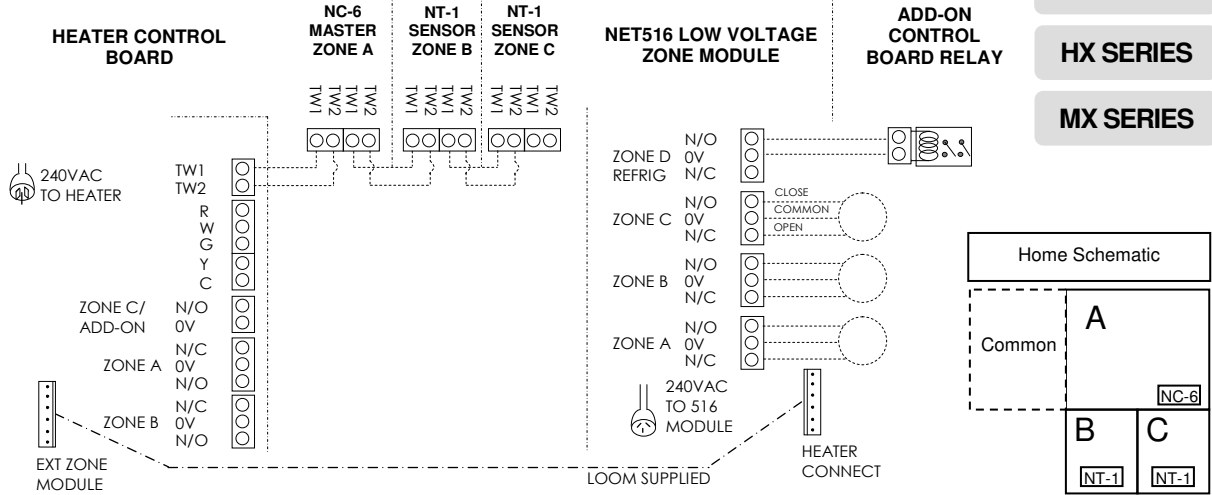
HEATER CONTROL BOARD

NC-6 MASTER ZONE A

NT-1 SENSOR ZONE B

NT-1 SENSOR ZONE C

NET516 LOW VOLTAGE ZONE MODULE

ADD-ON CONTROL BOARD RELAY

HX SERIES

MX SERIES

TW1 TW2 TW1 TW2 TW1 TW2 TW1 TW2 TW1 TW2

240VAC TO HEATER

TW1
TW2
R
W
G
Y
C

ZONE C/ ADD-ON N/O 0V

ZONE A N/C 0V N/O

ZONE B N/C 0V N/O

EXT ZONE MODULE

ZONE D REFRIG N/O 0V N/C

ZONE C N/O 0V N/C

CLOSE
COMMON
OPEN

ZONE B N/O 0V N/C

ZONE A N/O 0V N/C

240VAC TO 516 MODULE

HEATER CONNECT

LOOM SUPPLIED

Home Schematic

Common

A

NC-6

B

C

NT-1

NT-1